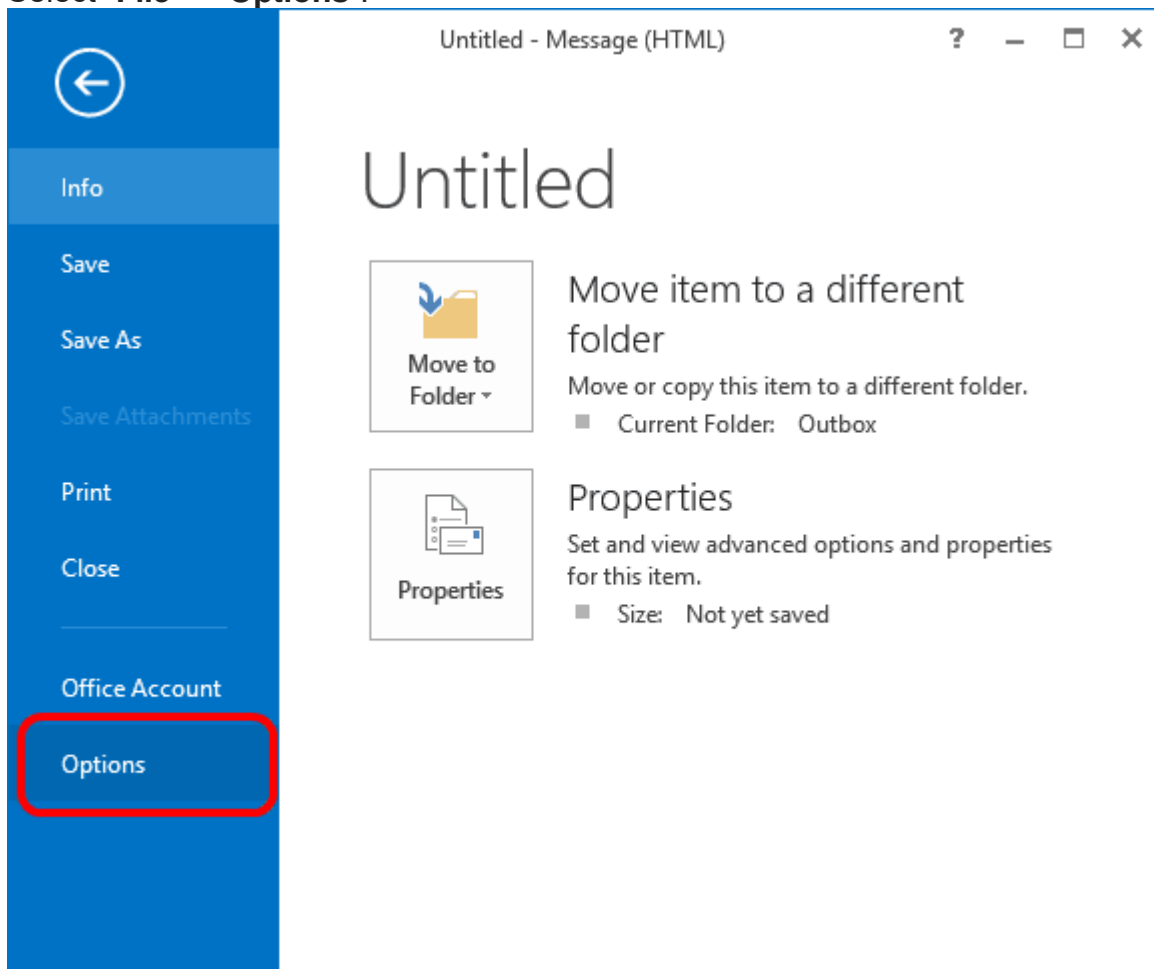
Select "File" > "Options".

Untitled - Message (HTML)

?

Info

Save

Save As

Save Attachments

Print

Close

Office Account

Options

Untitled

Move to Folder

Move item to a different folder

Move or copy this item to a different folder.

Current Folder: Outbox

Properties

Properties

Set and view advanced options and properties for this item.

Size: Not yet saved